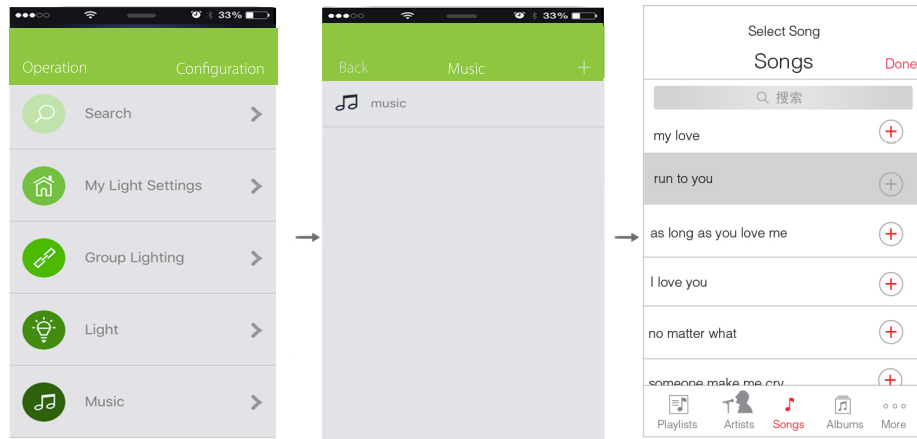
33%

Operation Configuration

Search

My Light Settings

Group Lighting

Light

Music

33%

Back Music +

music

Select Song

Songs Done

搜索

my love

run to you

as long as you love me

I love you

no matter what

someone make me cry

Playlists Artists Songs Albums More